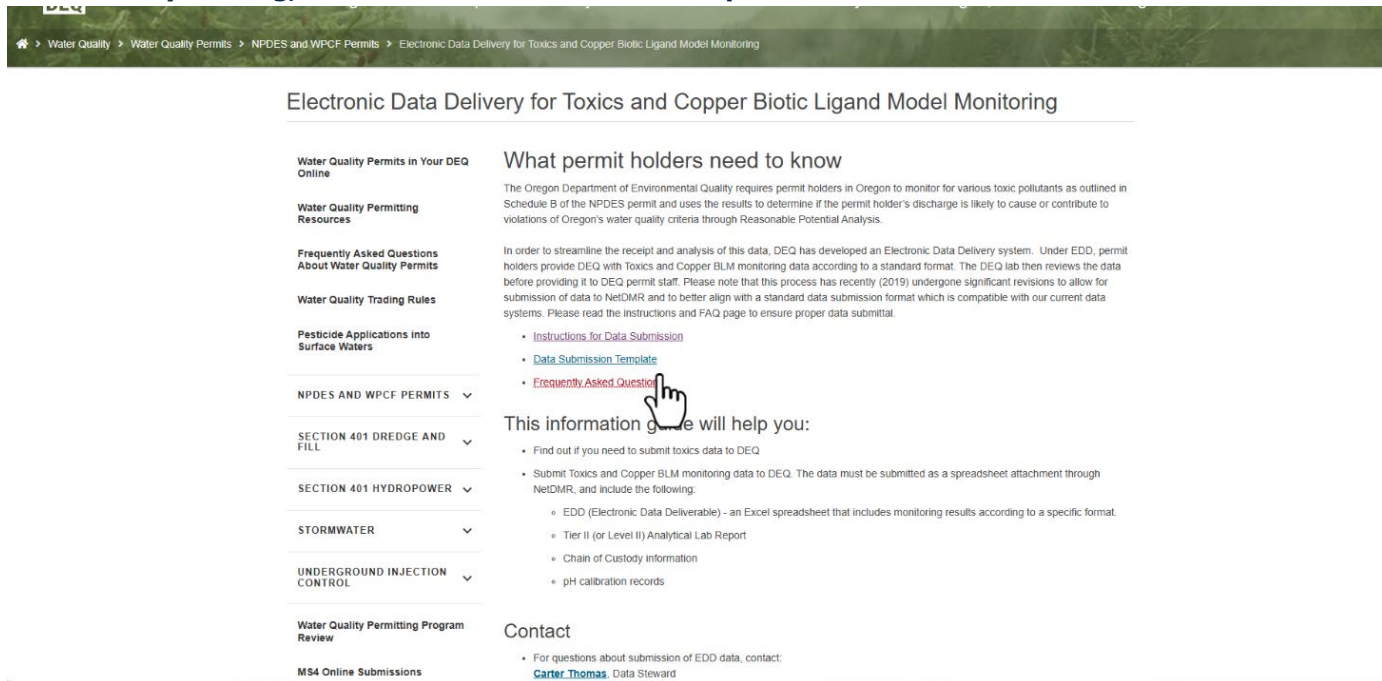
DEQ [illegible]

> Water Quality > Water Quality Permits > NPDES and WPCF Permits > Electronic Data Delivery for Toxics and Copper Biotic Ligand Model Monitoring

Electronic Data Delivery for Toxics and Copper Biotic Ligand Model Monitoring

Water Quality Permits in Your DEQ Online

Water Quality Permitting Resources

Frequently Asked Questions About Water Quality Permits

Water Quality Trading Rules

Pesticide Applications into Surface Waters

NPDES AND WPCF PERMITS

SECTION 401 DREDGE AND FILL

SECTION 401 HYDROPOWER

STORMWATER

UNDERGROUND INJECTION CONTROL

Water Quality Permitting Program Review

MS4 Online Submissions

What permit holders need to know

The Oregon Department of Environmental Quality requires permit holders in Oregon to monitor for various toxic pollutants as outlined in Schedule B of the NPDES permit and uses the results to determine if the permit holder's discharge is likely to cause or contribute to violations of Oregon's water quality criteria through Reasonable Potential Analysis.

In order to streamline the receipt and analysis of this data, DEQ has developed an Electronic Data Delivery system. Under EDD, permit holders provide DEQ with Toxics and Copper BLM monitoring data according to a standard format. The DEQ lab then reviews the data before providing it to DEQ permit staff. Please note that this process has recently (2019) undergone significant revisions to allow for submission of data to NetDMR and to better align with a standard data submission format which is compatible with our current data systems. Please read the instructions and FAQ page to ensure proper data submittal.

- Instructions for Data Submission
- Data Submission Template
- Frequently Asked Questio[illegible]

This information g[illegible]e will help you:

- Find out if you need to submit toxics data to DEQ
- Submit Toxics and Copper BLM monitoring data to DEQ. The data must be submitted as a spreadsheet attachment through NetDMR, and include the following:
  - EDD (Electronic Data Deliverable) - an Excel spreadsheet that includes monitoring results according to a specific format.
  - Tier II (or Level II) Analytical Lab Report
  - Chain of Custody information
  - pH calibration records

Contact

- For questions about submission of EDD data, contact:
Carter Thomas, Data Steward